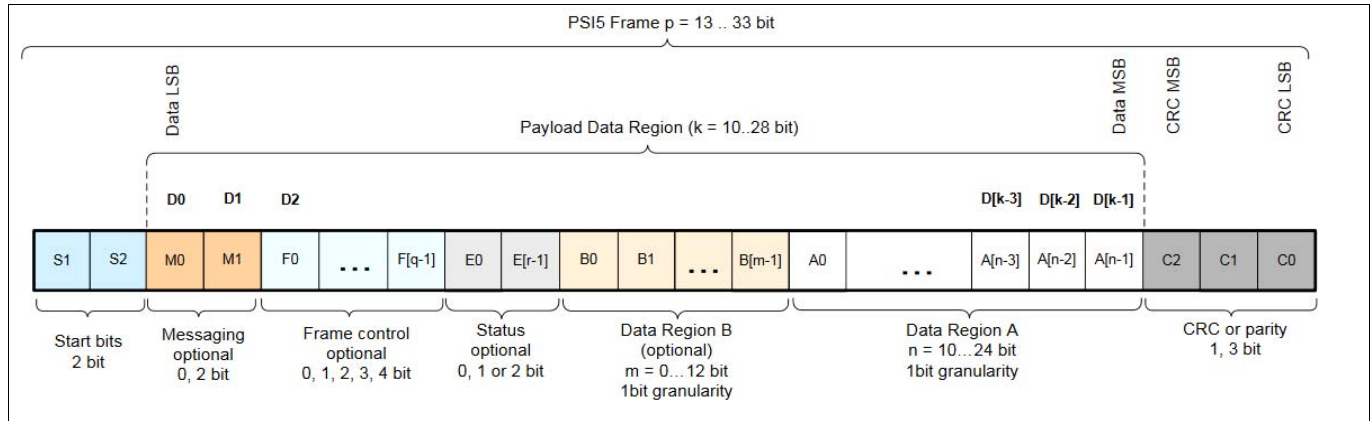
PSI5 Frame p = 13 .. 33 bit

Data LSB

Data MSB

CRC MSB

CRC LSB

Payload Data Region (k = 10..28 bit)

D0 D1 D2 D[k-3] D[k-2] D[k-1]

| S1 | S2 | M0 | M1 | F0 | ... | F[q-1] | E0 | E[r-1] | B0 | B1 | ... | B[m-1] | A0 | ... | A[n-3] | A[n-2] | A[n-1] | C2 | C1 | C0 |
|---|---|---|---|---|---|---|---|---|---|---|---|---|---|---|---|---|---|---|---|---|

Start bits
2 bit

Messaging
optional
0, 2 bit

Frame control
optional
0, 1, 2, 3, 4 bit

Status
optional
0, 1 or 2 bit

Data Region B
(optional)
m = 0...12 bit
1bit granularity

Data Region A
n = 10...24 bit
1bit granularity

CRC or parity
1, 3 bit